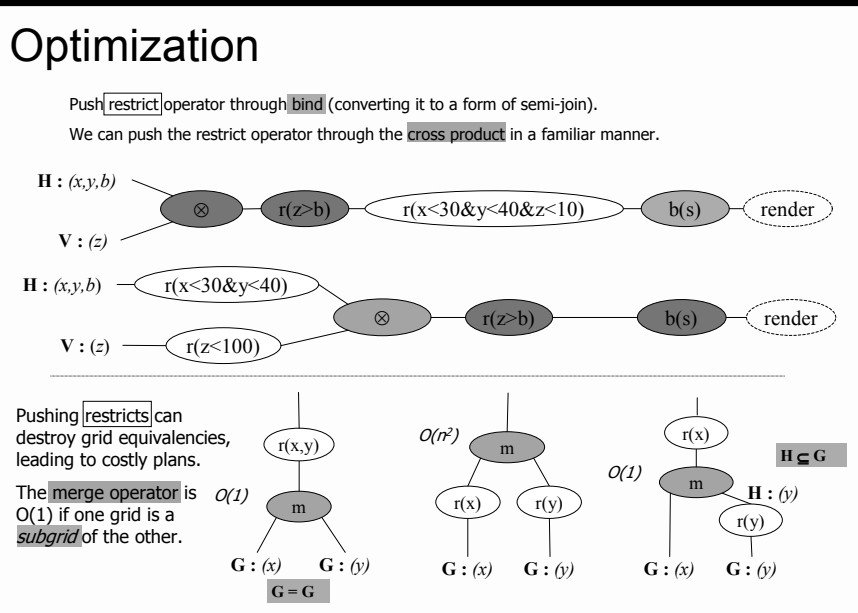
Optimization

Push restrict operator through bind (converting it to a form of semi-join).

We can push the restrict operator through the cross product in a familiar manner.

**H :** *(x,y,b)*

**V :** *(z)*

$\otimes$ r(z>b) r(x<30&y<40&z<10) b(s) render

**H :** *(x,y,b)* r(x<30&y<40)

**V :** (*z*) r(z<100)

$\otimes$ r(z>b) b(s) render

Pushing restricts can destroy grid equivalencies, leading to costly plans.

The merge operator is O(1) if one grid is a *subgrid* of the other.

r(x,y)

*O(1)*

m

**G :** *(x)* **G :** *(y)*

**G = G**

*O(n²)*

m

r(x) r(y)

**G :** *(x)* **G :** *(y)*

r(x)

**H ⊆ G**

*O(1)*

m

**H :** *(y)*

r(y)

**G :** *(x)* **G :** *(y)*